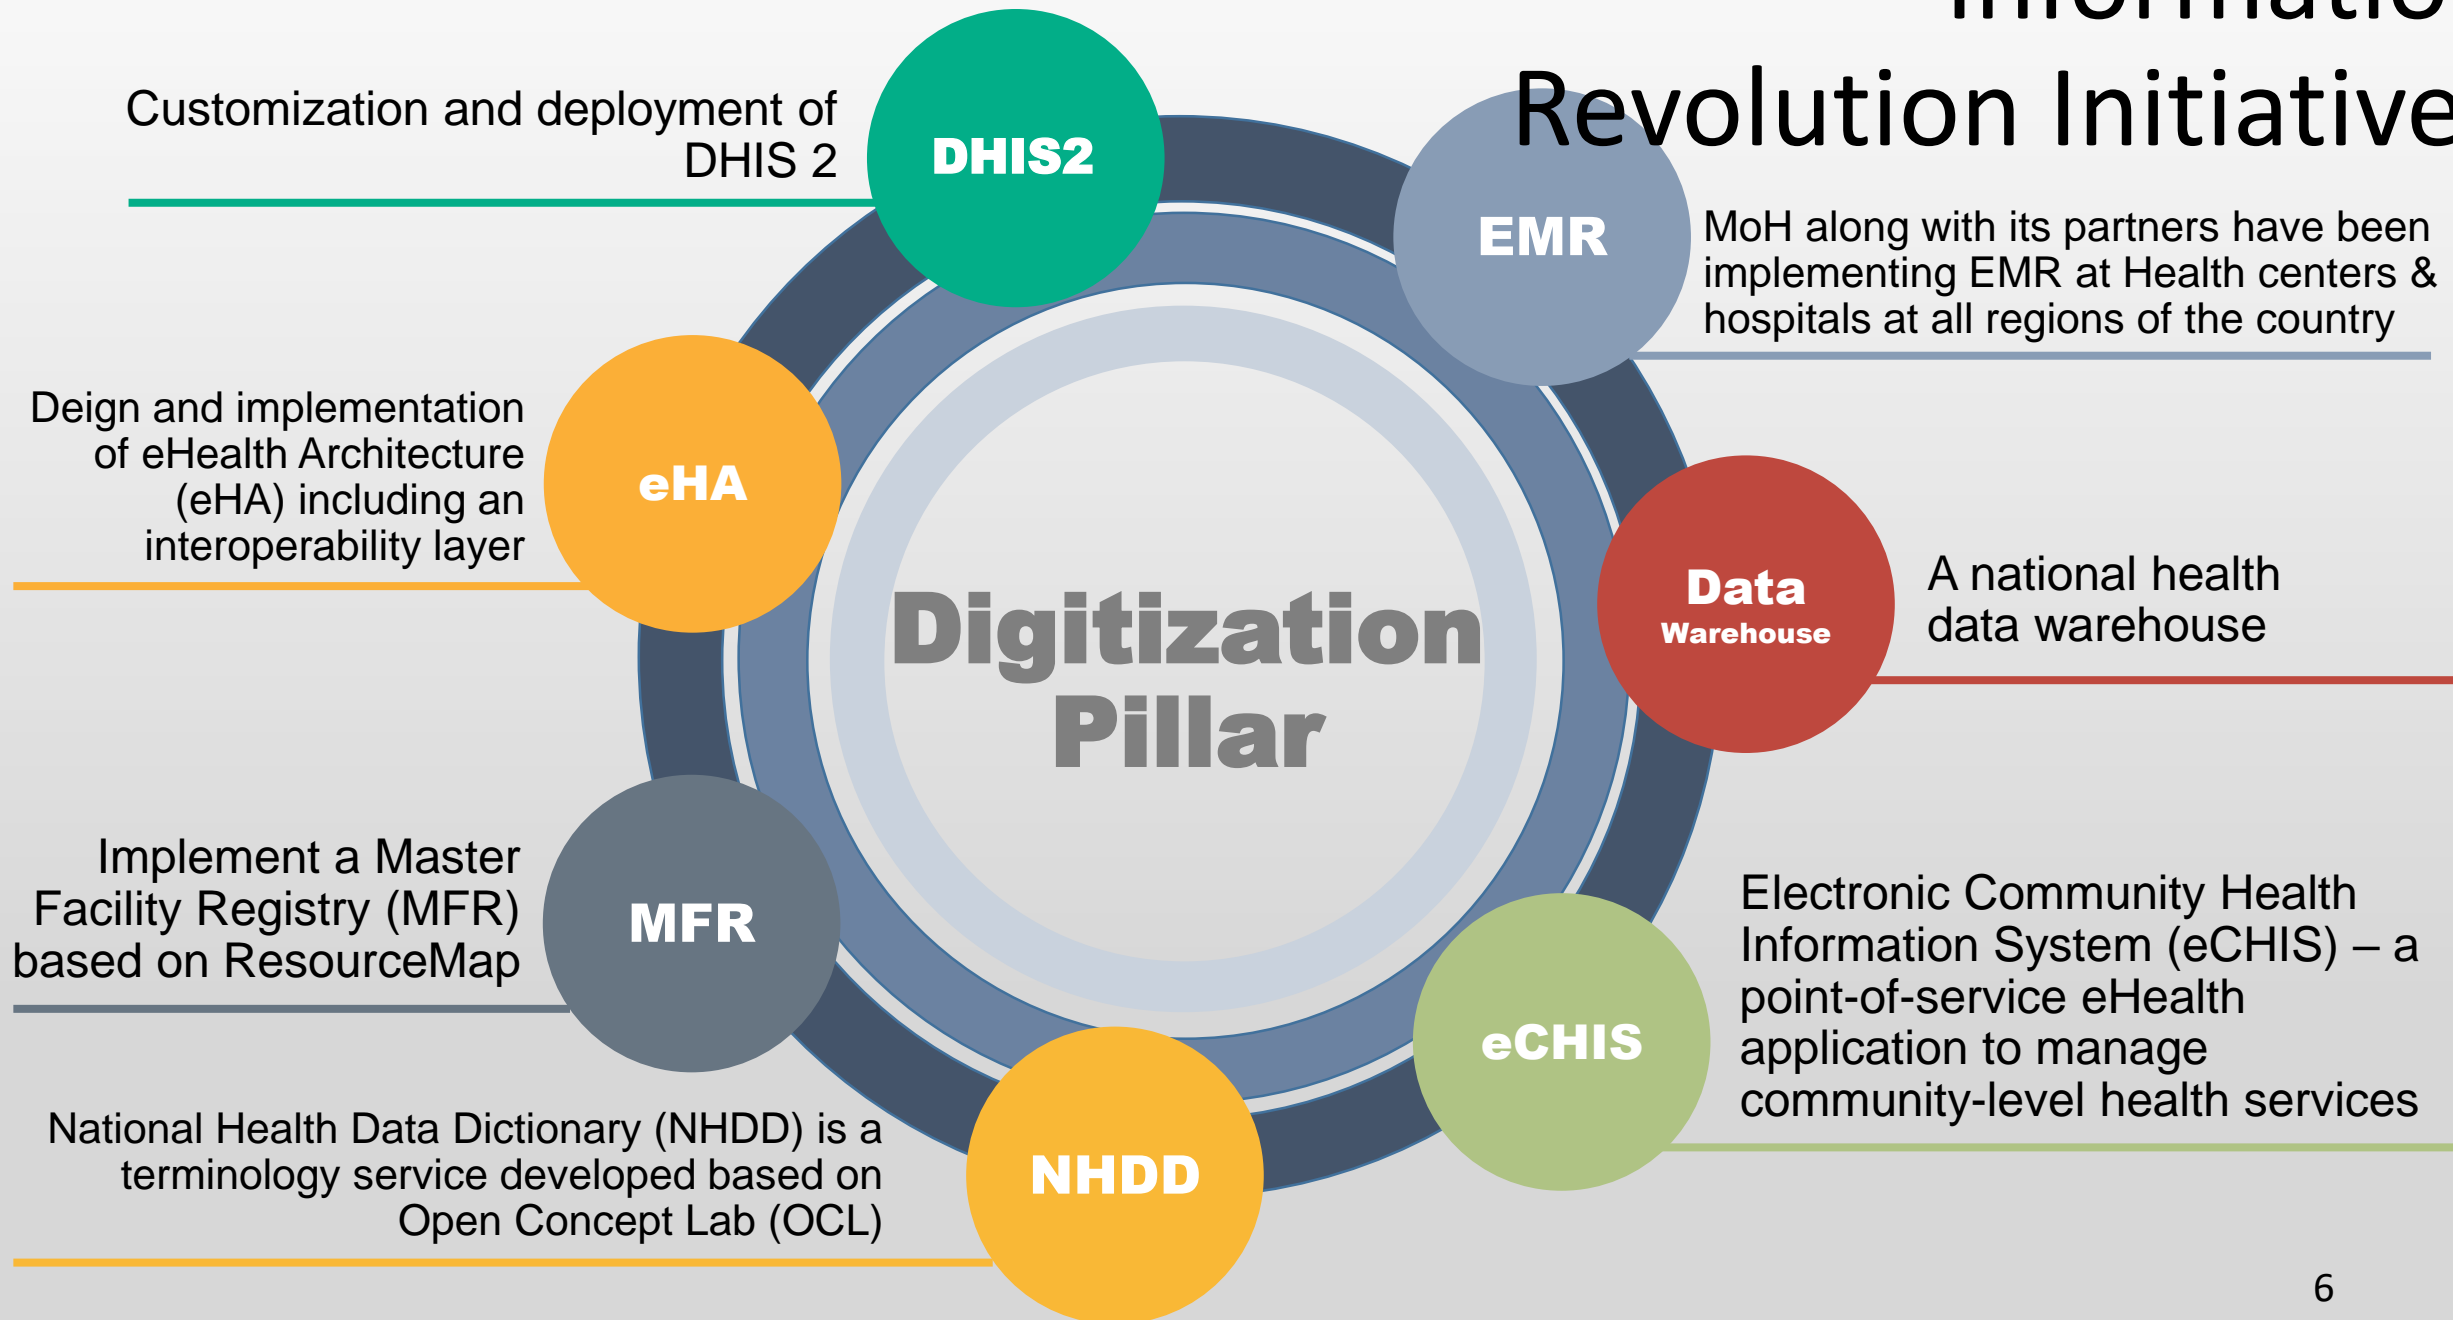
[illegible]
Revolution Initiative

Customization and deployment of DHIS 2

DHIS2

EMR

MoH along with its partners have been implementing EMR at Health centers & hospitals at all regions of the country

Deign and implementation of eHealth Architecture (eHA) including an interoperability layer

eHA

Digitization Pillar

Data Warehouse

A national health data warehouse

Implement a Master Facility Registry (MFR) based on ResourceMap

MFR

Electronic Community Health Information System (eCHIS) – a point-of-service eHealth application to manage community-level health services

eCHIS

National Health Data Dictionary (NHDD) is a terminology service developed based on Open Concept Lab (OCL)

NHDD

6